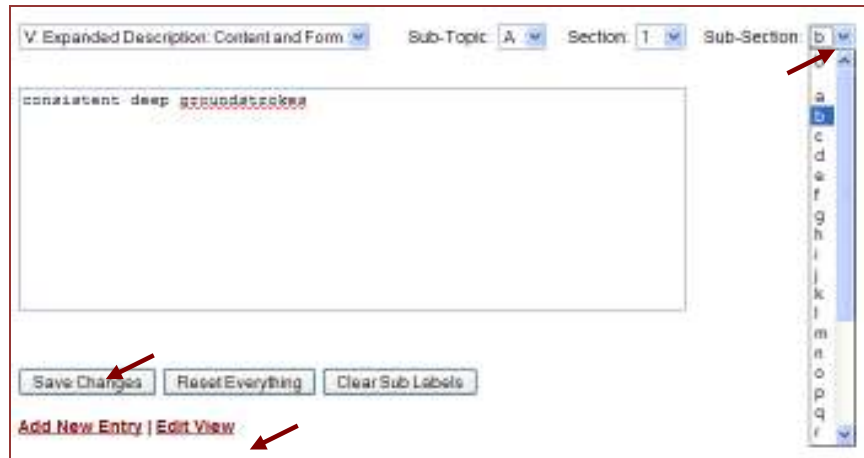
V. Expanded Description: Content and Form
Sub-Topic: A
Section: 1
Sub-Section: b

consistent deep groundstrokes

a
b
c
d
e
f
g
h
i
j
k
l
m
n
o
p
q
r

Save Changes
Reset Everything
Clear Sub Labels

Add New Entry | Edit View